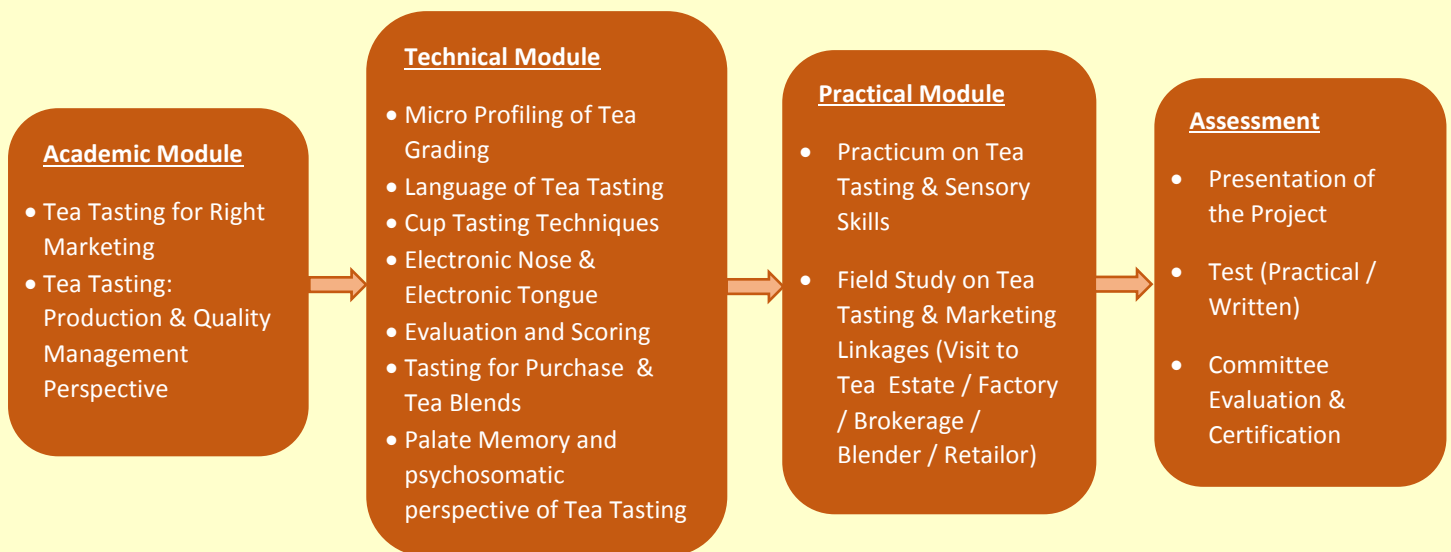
Academic Module

- Tea Tasting for Right Marketing
- Tea Tasting: Production & Quality Management Perspective

Technical Module

- Micro Profiling of Tea Grading
- Language of Tea Tasting
- Cup Tasting Techniques
- Electronic Nose & Electronic Tongue
- Evaluation and Scoring
- Tasting for Purchase & Tea Blends
- Palate Memory and psychosomatic perspective of Tea Tasting

Practical Module

- Practicum on Tea Tasting & Sensory Skills
- Field Study on Tea Tasting & Marketing Linkages (Visit to Tea Estate / Factory / Brokerage / Blender / Retailor)

Assessment

- Presentation of the Project
- Test (Practical / Written)
- Committee Evaluation & Certification